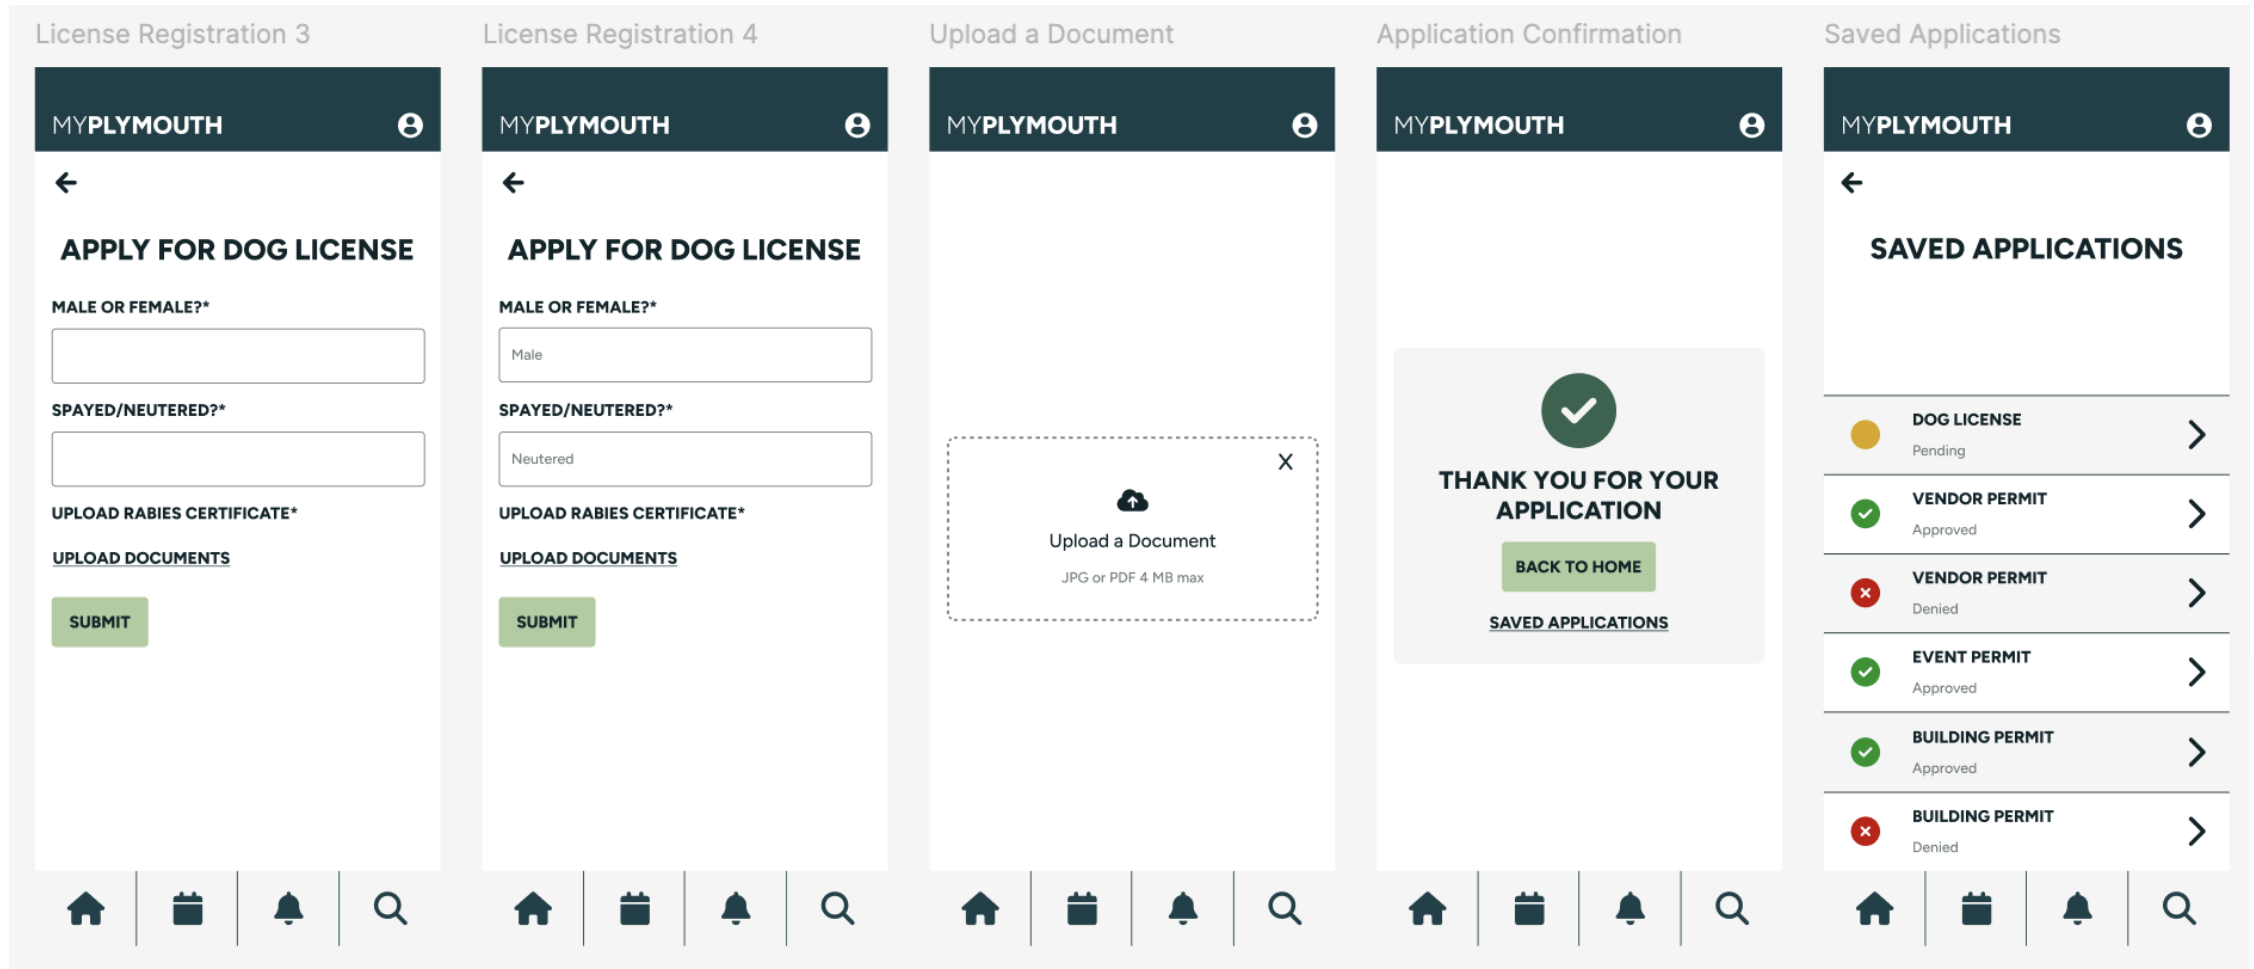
License Registration 3

MYPLYMOUTH

APPLY FOR DOG LICENSE

MALE OR FEMALE?*

SPAYED/NEUTERED?*

UPLOAD RABIES CERTIFICATE*

UPLOAD DOCUMENTS

SUBMIT

License Registration 4

MYPLYMOUTH

APPLY FOR DOG LICENSE

MALE OR FEMALE?*

Male

SPAYED/NEUTERED?*

Neutered

UPLOAD RABIES CERTIFICATE*

UPLOAD DOCUMENTS

SUBMIT

Upload a Document

MYPLYMOUTH

X

Upload a Document

JPG or PDF 4 MB max

Application Confirmation

MYPLYMOUTH

THANK YOU FOR YOUR APPLICATION

BACK TO HOME

SAVED APPLICATIONS

Saved Applications

MYPLYMOUTH

SAVED APPLICATIONS

DOG LICENSE
Pending

VENDOR PERMIT
Approved

VENDOR PERMIT
Denied

EVENT PERMIT
Approved

BUILDING PERMIT
Approved

BUILDING PERMIT
Denied